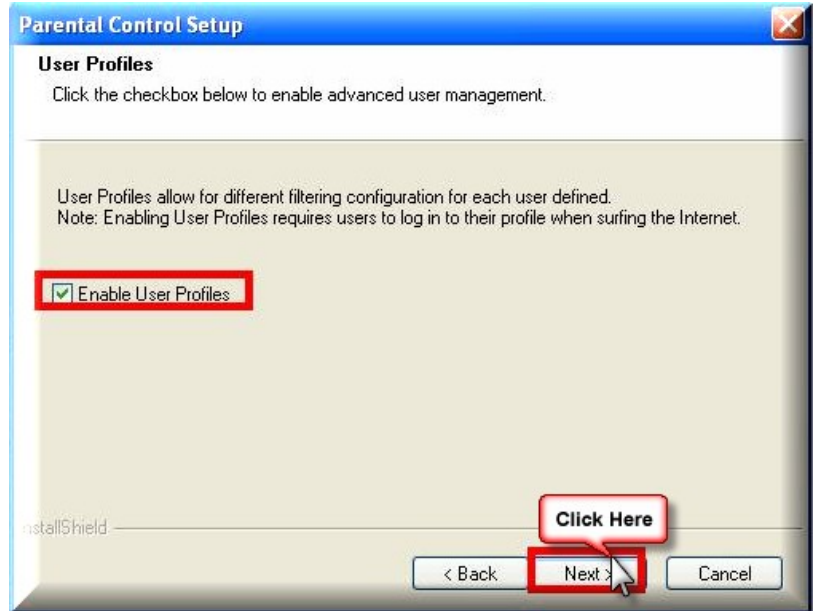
Parental Control Setup

User Profiles

Click the checkbox below to enable advanced user management.

User Profiles allow for different filtering configuration for each user defined.
Note: Enabling User Profiles requires users to log in to their profile when surfing the Internet.

☑ Enable User Profiles

nstallShield

Click Here

< Back

Next >

Cancel